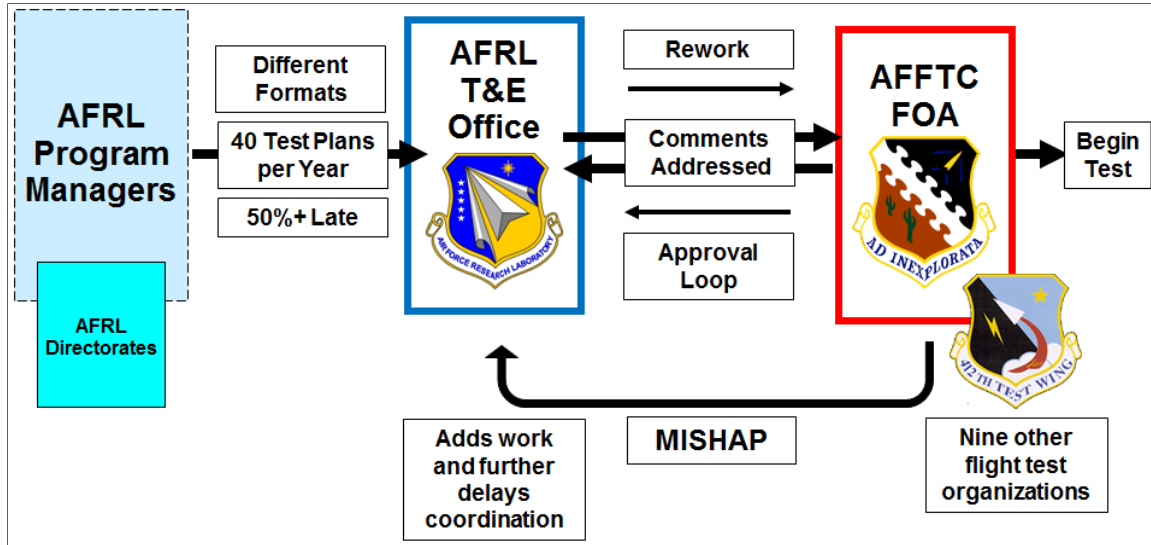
AFRL Program Managers

AFRL Directorates

Different Formats

40 Test Plans per Year

50%+ Late

AFRL T&E Office

AIR FORCE RESEARCH LABORATORY

Rework

Comments Addressed

Approval Loop

AFFTC FOA

AD INEXPLORATA

Begin Test

412 TH TEST WING

MISHAP

Adds work and further delays coordination

Nine other flight test organizations